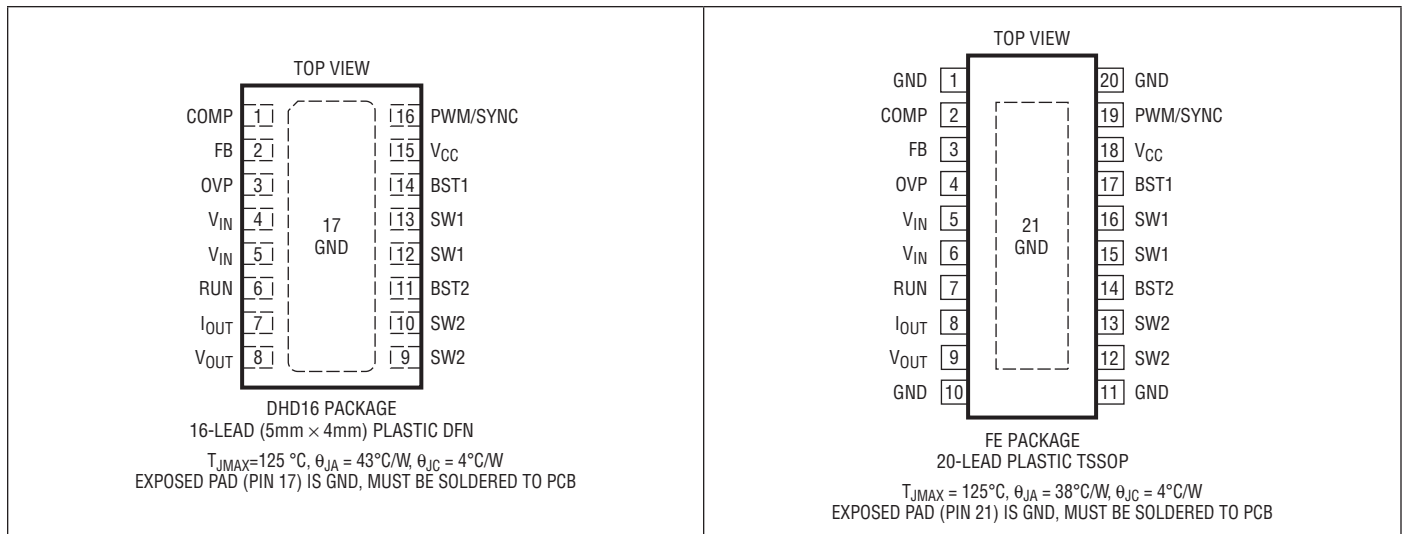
TOP VIEW

COMP 1
FB 2
OVP 3
$V_{IN}$ 4
$V_{IN}$ 5
RUN 6
$I_{OUT}$ 7
$V_{OUT}$ 8

17
GND

16 PWM/SYNC
15 $V_{CC}$
14 BST1
13 SW1
12 SW1
11 BST2
10 SW2
9 SW2

DHD16 PACKAGE
16-LEAD (5mm × 4mm) PLASTIC DFN

$T_{JMAX}$=125 °C, $\theta_{JA}$ = 43°C/W, $\theta_{JC}$ = 4°C/W
EXPOSED PAD (PIN 17) IS GND, MUST BE SOLDERED TO PCB

TOP VIEW

GND 1
COMP 2
FB 3
OVP 4
$V_{IN}$ 5
$V_{IN}$ 6
RUN 7
$I_{OUT}$ 8
$V_{OUT}$ 9
GND 10

21
GND

20 GND
19 PWM/SYNC
18 $V_{CC}$
17 BST1
16 SW1
15 SW1
14 BST2
13 SW2
12 SW2
11 GND

FE PACKAGE
20-LEAD PLASTIC TSSOP

$T_{JMAX}$ = 125°C, $\theta_{JA}$ = 38°C/W, $\theta_{JC}$ = 4°C/W
EXPOSED PAD (PIN 21) IS GND, MUST BE SOLDERED TO PCB